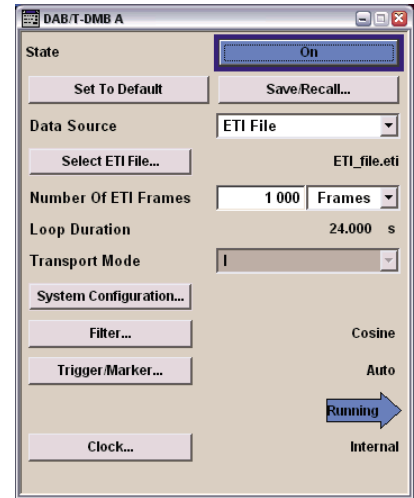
DAB/T-DMB A

State | On

Set To Default | Save/Recall...

Data Source | ETI File

Select ETI File... | ETI_file.eti

Number Of ETI Frames | 1 000 | Frames

Loop Duration | 24.000 s

Transport Mode | I

System Configuration...

Filter... | Cosine

Trigger/Marker... | Auto

Running

Clock... | Internal